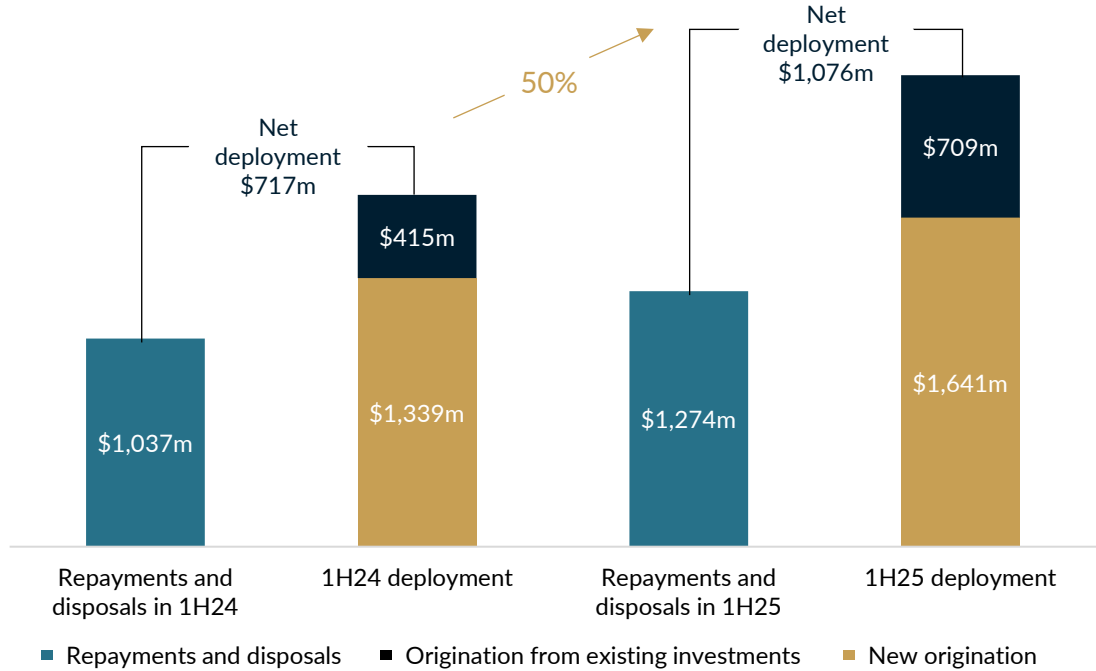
Net deployment $717m

50%

Net deployment $1,076m

$415m

$709m

$1,037m

$1,339m

$1,274m

$1,641m

Repayments and disposals in 1H24

1H24 deployment

Repayments and disposals in 1H25

1H25 deployment

■ Repayments and disposals ■ Origination from existing investments ■ New origination